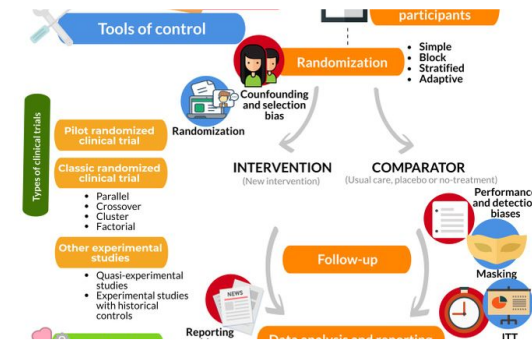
Tools of control

participants

Randomization

Simple
Block
Stratified
Adaptive

Counfounding and selection bias

Randomization

Types of clinical trials

Pilot randomized clinical trial

Classic randomized clinical trial

Parallel
Crossover
Cluster
Factorial

Other experimental studies

Quasi-experimental studies
Experimental studies with historical controls

INTERVENTION
(New intervention)

COMPARATOR
(Usual care, placebo or no-treatment)

Performance and detection biases

Masking

Follow-up

NEWS

Reporting

Data analysis and reporting

ITT